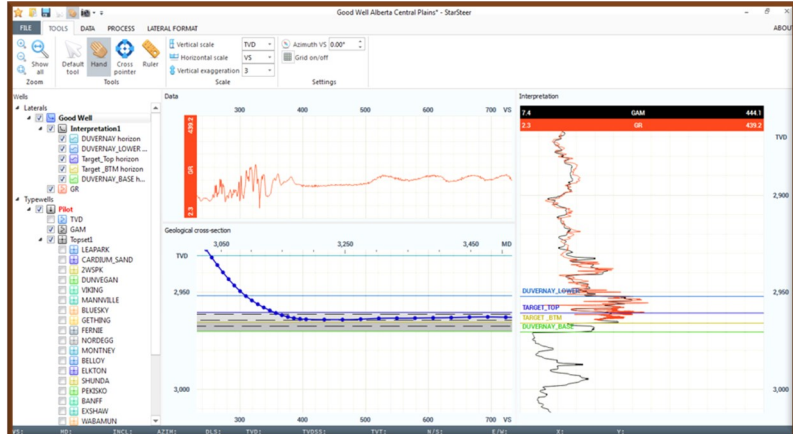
Good Well Alberta Central Plains* - StarSteer

FILE TOOLS DATA PROCESS LATERAL FORMAT ABOUT

Show all
Zoom

Default tool Hand Cross pointer Ruler
Tools

Vertical scale TVD
Horizontal scale VS
Vertical exaggeration 3
Scale

Azimuth VS 0.00°
Grid on/off
Settings

Wells
Laterals
Good Well
Interpretation1
DUVERNAY horizon
DUVERNAY_LOWER ...
Target_Top horizon
Target_BTM horizon
DUVERNAY_BASE h...
GR
Typewells
Pilot
TVD
GAM
Topset1
LEAPARK
CARDIUM_SAND
2WSPK
DUNVEGAN
VIKING
MANNVILLE
BLUESKY
GETHING
FERNIE
NORDEGG
MONTNEY
BELLOY
ELKTON
SHUNDA
PEKISKO
BANFF
EXSHAW
WABAMUN

Data
300 400 500 600 700 VS
439.2
GR
2.3

Geological cross-section
3,050 3,250 3,450 MD
TVD
2,950
3,000
300 400 500 600 700 VS

Interpretation
7.4 GAM 444.1
2.3 GR 439.2
TVD
2,900
DUVERNAY_LOWER
2,950
TARGET_TOP
TARGET_BTM
DUVERNAY_BASE
3,000

VS: MD: INCL: AZIM: DLS: TVD: TVDSS: TVT: N/S: E/W: X: Y: